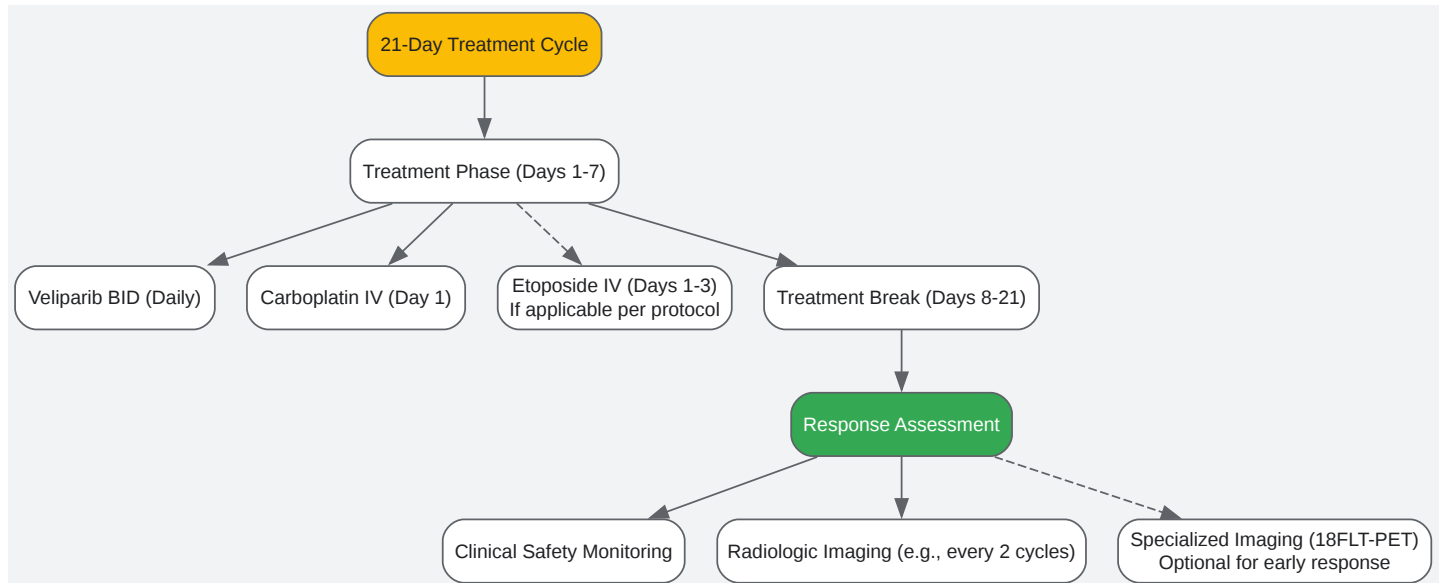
21-Day Treatment Cycle

Treatment Phase (Days 1-7)

Veliparib BID (Daily)

Carboplatin IV (Day 1)

Etoposide IV (Days 1-3)
If applicable per protocol

Treatment Break (Days 8-21)

Response Assessment

Clinical Safety Monitoring

Radiologic Imaging (e.g., every 2 cycles)

Specialized Imaging (18FLT-PET)
Optional for early response